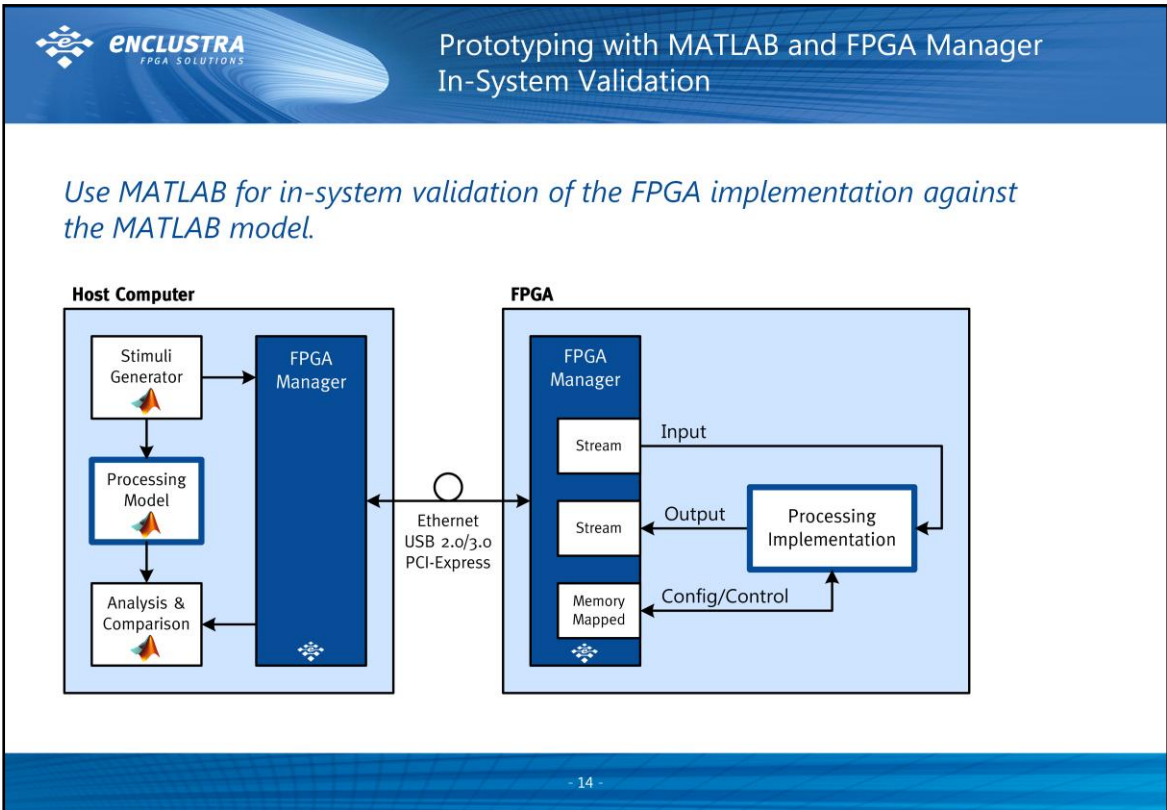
ENCLUSTRA
FPGA SOLUTIONS

Prototyping with MATLAB and FPGA Manager
In-System Validation

Use MATLAB for in-system validation of the FPGA implementation against the MATLAB model.

Host Computer

Stimuli Generator

Processing Model

Analysis & Comparison

FPGA Manager

Ethernet
USB 2.0/3.0
PCI-Express

FPGA

FPGA Manager

Stream

Stream

Memory Mapped

Input

Output

Config/Control

Processing Implementation

- 14 -